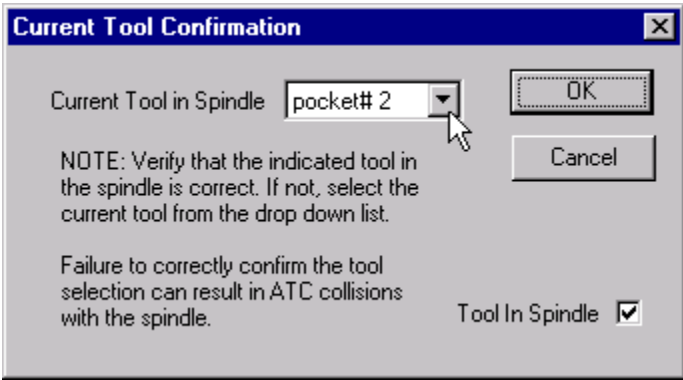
Current Tool Confirmation

Current Tool in Spindle pocket# 2

OK

Cancel

NOTE: Verify that the indicated tool in the spindle is correct. If not, select the current tool from the drop down list.

Failure to correctly confirm the tool selection can result in ATC collisions with the spindle.

Tool In Spindle